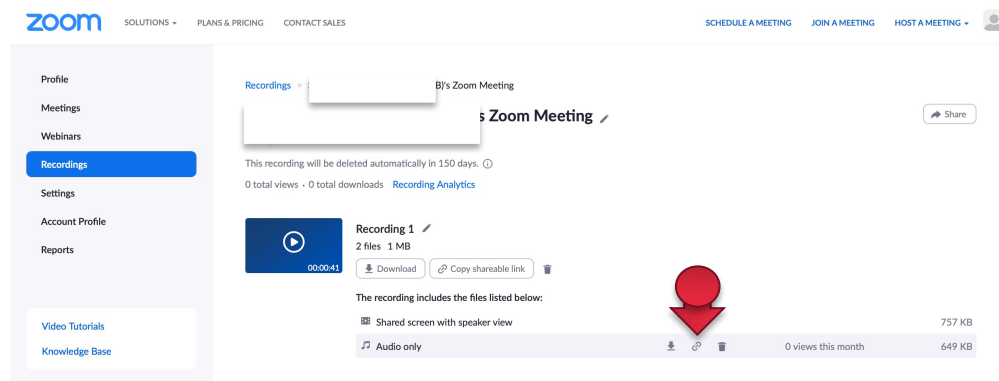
zoom SOLUTIONS PLANS & PRICING CONTACT SALES SCHEDULE A MEETING JOIN A MEETING HOST A MEETING

Profile
Meetings
Webinars
Recordings
Settings
Account Profile
Reports

Video Tutorials
Knowledge Base

Recordings > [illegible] B)'s Zoom Meeting

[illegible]s Zoom Meeting

Share

This recording will be deleted automatically in 150 days.

0 total views · 0 total downloads Recording Analytics

00:00:41

Recording 1
2 files 1 MB
Download Copy shareable link

The recording includes the files listed below:

Shared screen with speaker view 757 KB
Audio only 0 views this month 649 KB